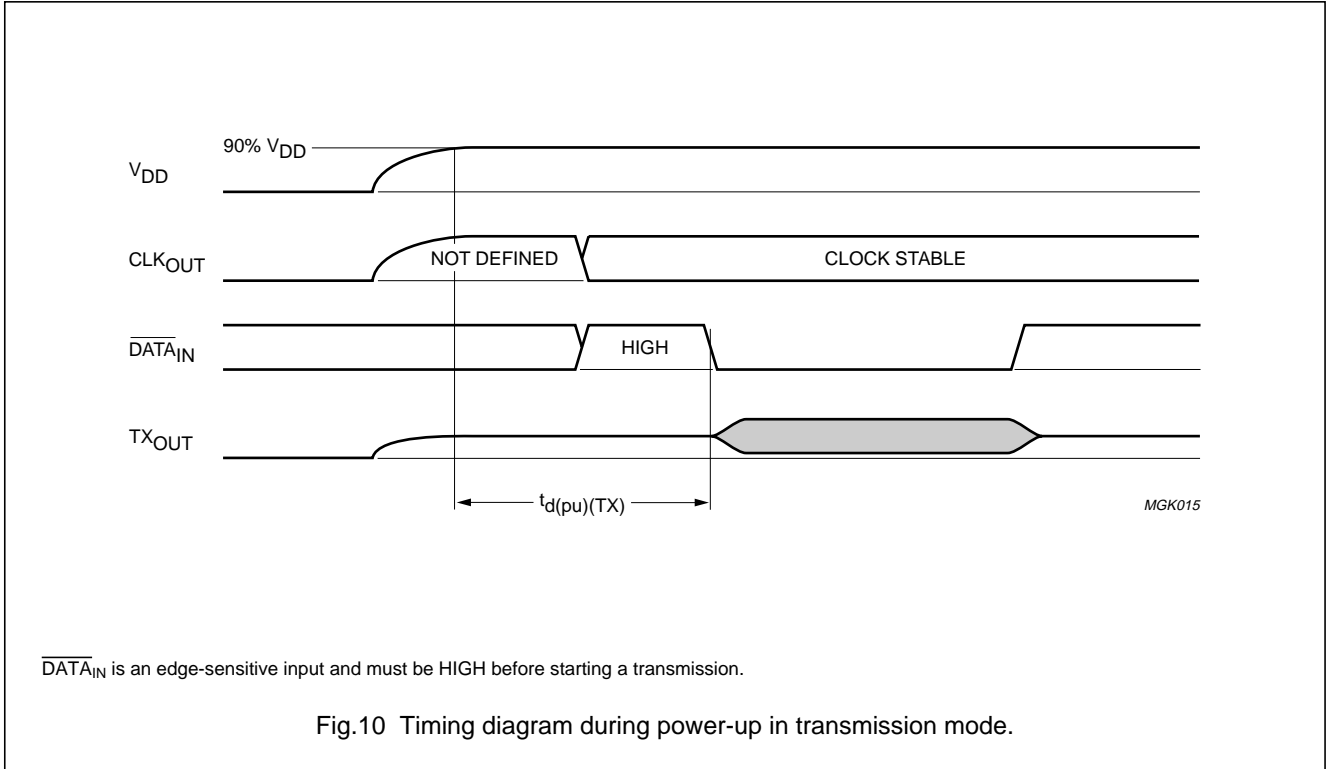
90% $V_{DD}$

$V_{DD}$

$CLK_{OUT}$

NOT DEFINED

CLOCK STABLE

$\overline{DATA}_{IN}$

HIGH

$TX_{OUT}$

$t_{d(pu)(TX)}$

MGK015

$\overline{DATA}_{IN}$ is an edge-sensitive input and must be HIGH before starting a transmission.

Fig.10 Timing diagram during power-up in transmission mode.